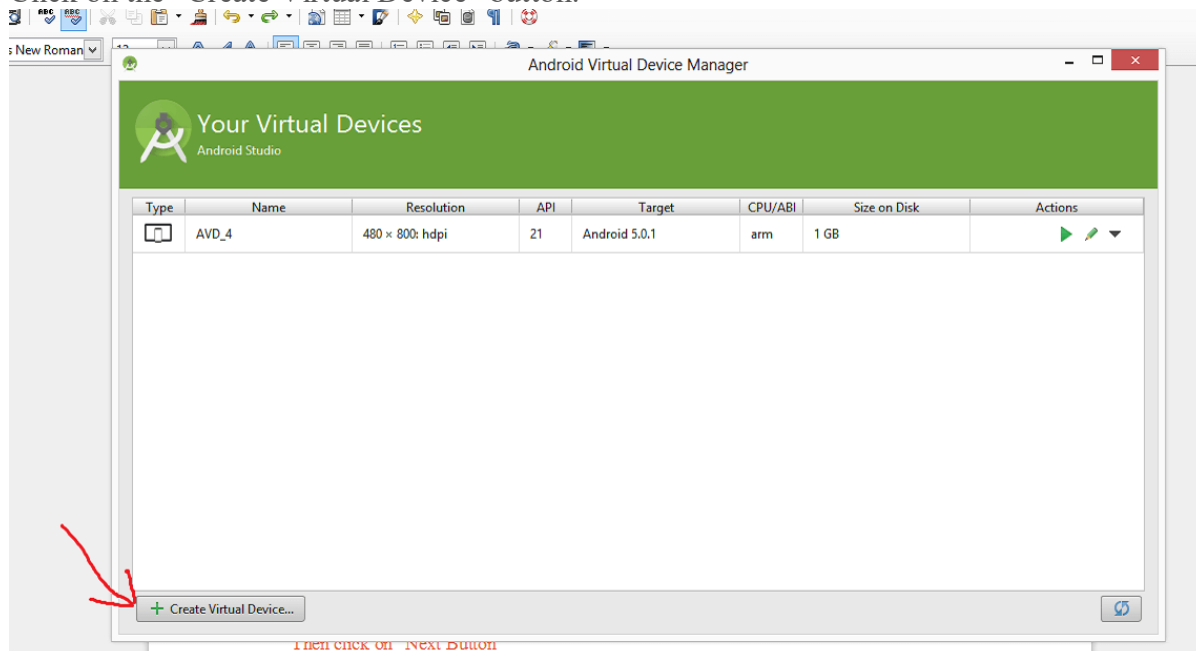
s New Roman

Android Virtual Device Manager

Your Virtual Devices
Android Studio

| Type | Name | Resolution | API | Target | CPU/ABI | Size on Disk | Actions |
|---|---|---|---|---|---|---|---|
| | AVD_4 | 480 × 800: hdpi | 21 | Android 5.0.1 | arm | 1 GB | |

+ Create Virtual Device...

Then click on "Next Button"